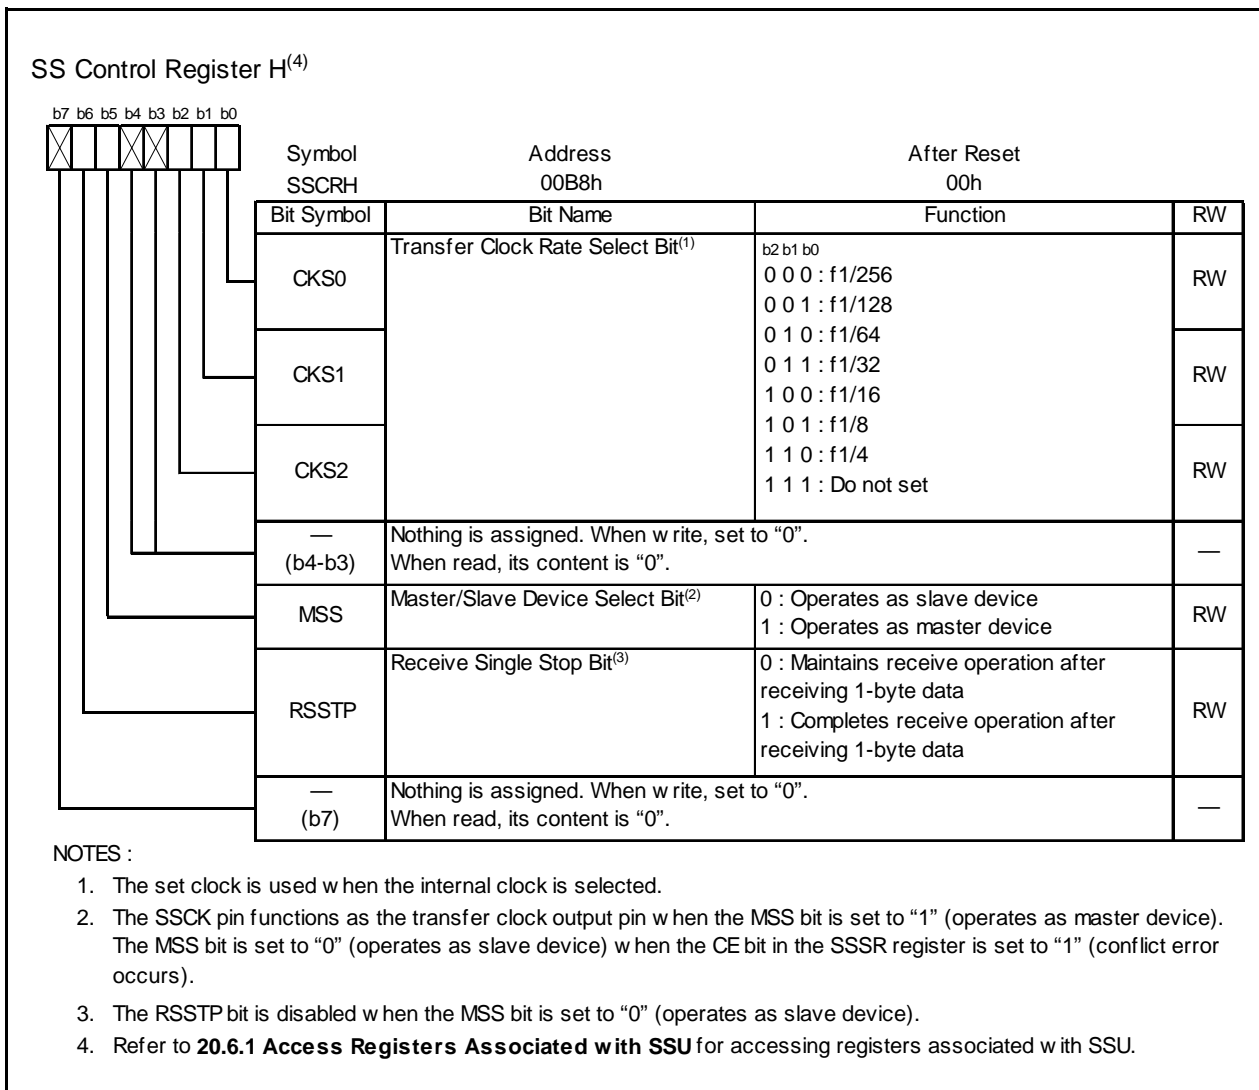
SS Control Register H$^{(4)}$

b7 b6 b5 b4 b3 b2 b1 b0

Symbol SSCRH

Address 00B8h

After Reset 00h

| Bit Symbol | Bit Name | Function | RW |
|---|---|---|---|
| CKS0 | Transfer Clock Rate Select Bit$^{(1)}$ | b2 b1 b0<br>0 0 0 : f1/256<br>0 0 1 : f1/128<br>0 1 0 : f1/64<br>0 1 1 : f1/32<br>1 0 0 : f1/16<br>1 0 1 : f1/8<br>1 1 0 : f1/4<br>1 1 1 : Do not set | RW |
| CKS1 | | | RW |
| CKS2 | | | RW |
| — (b4-b3) | Nothing is assigned. When w rite, set to “0”. When read, its content is “0”. | | — |
| MSS | Master/Slave Device Select Bit$^{(2)}$ | 0 : Operates as slave device<br>1 : Operates as master device | RW |
| RSSTP | Receive Single Stop Bit$^{(3)}$ | 0 : Maintains receive operation after receiving 1-byte data<br>1 : Completes receive operation after receiving 1-byte data | RW |
| — (b7) | Nothing is assigned. When w rite, set to “0”. When read, its content is “0”. | | — |

NOTES :

1. The set clock is used w hen the internal clock is selected.
2. The SSCK pin functions as the transfer clock output pin w hen the MSS bit is set to “1” (operates as master device). The MSS bit is set to “0” (operates as slave device) w hen the CE bit in the SSSR register is set to “1” (conflict error occurs).
3. The RSSTP bit is disabled w hen the MSS bit is set to “0” (operates as slave device).
4. Refer to 20.6.1 Access Registers Associated w ith SSU for accessing registers associated w ith SSU.